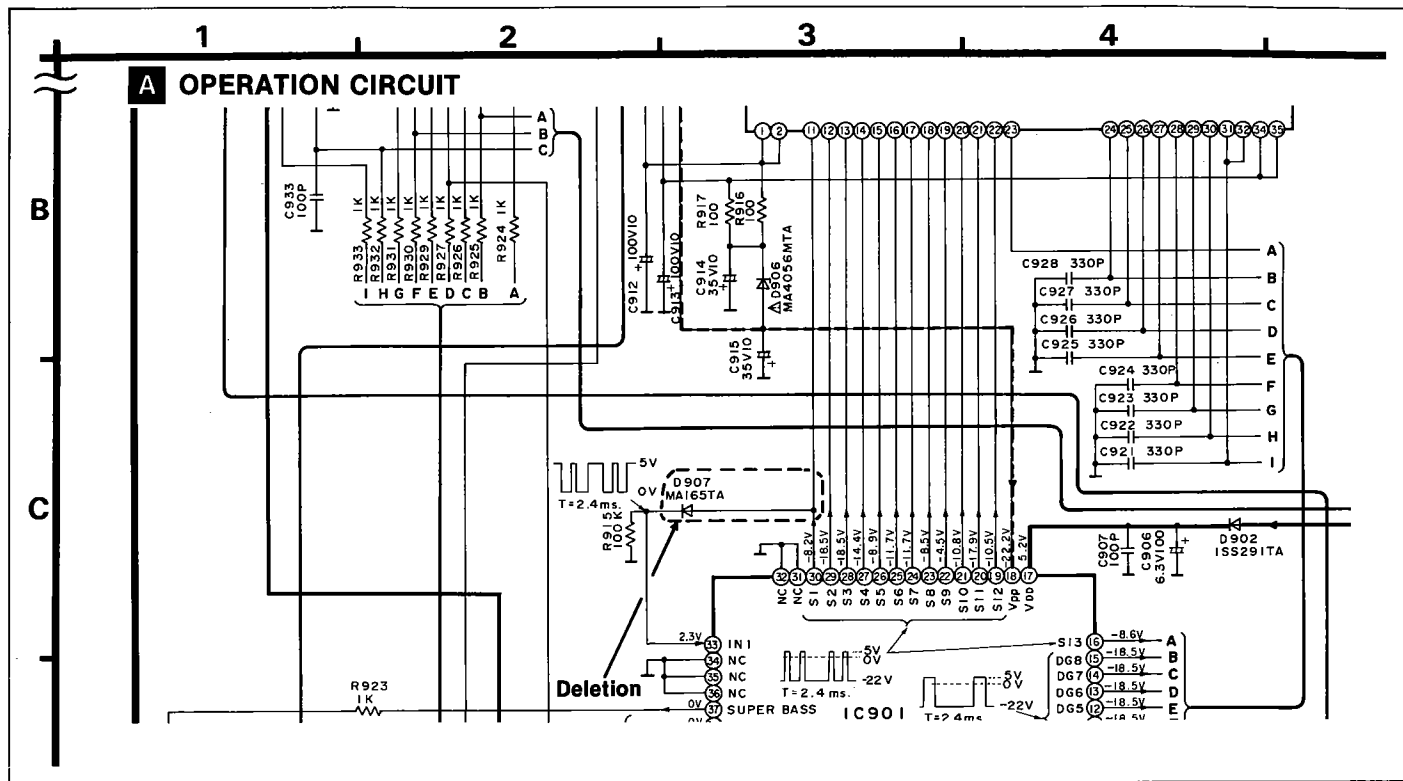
1 2 3 4

B

C

A OPERATION CIRCUIT

A
B
C

C933 100P

R933 1K
R932 1K
R931 1K
R930 1K
R929 1K
R927 1K
R926 1K
R925 1K
R924 1K

I H G F E D C B A

C912 100V10
C913 100V10
R917 100
R916 100
C914 35V10
D906 MA4056MTA
C915 35V10

1 2 11 12 13 14 15 16 17 18 19 20 21 22 23 24 25 26 27 28 29 30 31 32 34 35

A
C928 330P B
C927 330P C
C926 330P D
C925 330P E
C924 330P F
C923 330P G
C922 330P H
C921 330P I

5V
0V
T=2.4ms.
D907
MA165TA
R915 100K

-8.2V -18.5V -18.5V -14.4V -8.9V -8.9V -11.7V -8.5V -4.5V -10.8V -17.9V -10.5V -22.2V 5.2V

NC NC S1 S2 S3 S4 S5 S6 S7 S8 S9 S10 S11 S12 Vpp VDD
32 31 30 29 28 27 26 25 24 23 22 21 20 19 18 17

C907 100P
C906 6.3V100
D902 1SS291TA

2.3V 33 IN1
34 NC
35 NC
36 NC
0V 37 SUPER BASS

Deletion

5V
0V
-22V
T=2.4 ms.

5V
0V
-22V
T=2.4ms

IC901

S13 16 -8.6V A
DG8 15 -18.5V B
DG7 14 -18.5V C
DG6 13 -18.5V D
DG5 12 -18.5V E
-18.5V

R923 1K